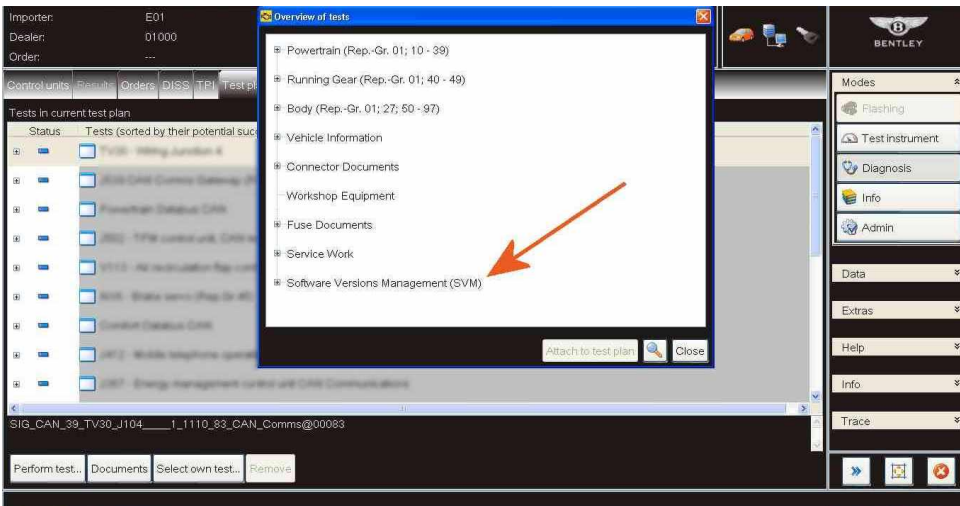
Importer: E01
Dealer: 01000
Order: ---

Control units Results Orders DISS TPI Test pl

Tests in current test plan

Status Tests (sorted by their potential suc

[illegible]
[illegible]
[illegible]
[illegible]
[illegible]
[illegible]
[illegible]
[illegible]
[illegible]

SIG_CAN_39_TV30_J104____1_1110_83_CAN_Comms@00083

Perform test... Documents Select own test... Remove

Overview of tests

Powertrain (Rep.-Gr. 01; 10 - 39)
Running Gear (Rep.-Gr. 01; 40 - 49)
Body (Rep.-Gr. 01; 27; 50 - 97)
Vehicle Information
Connector Documents
Workshop Equipment
Fuse Documents
Service Work
Software Versions Management (SVM)

Attach to test plan Close

BENTLEY

Modes
Flashing
Test instrument
Diagnosis
Info
Admin

Data
Extras
Help
Info
Trace